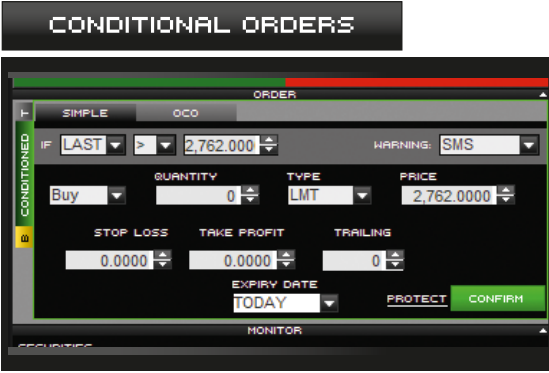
CONDITIONAL ORDERS

ORDER

SIMPLE OCO

F

CONDITIONED

B

IF LAST > 2,762.000 WARNING: SMS

Buy QUANTITY 0 TYPE LMT PRICE 2,762.0000

STOP LOSS 0.0000 TAKE PROFIT 0.0000 TRAILING 0

EXPIRY DATE TODAY

PROTECT CONFIRM

MONITOR

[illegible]